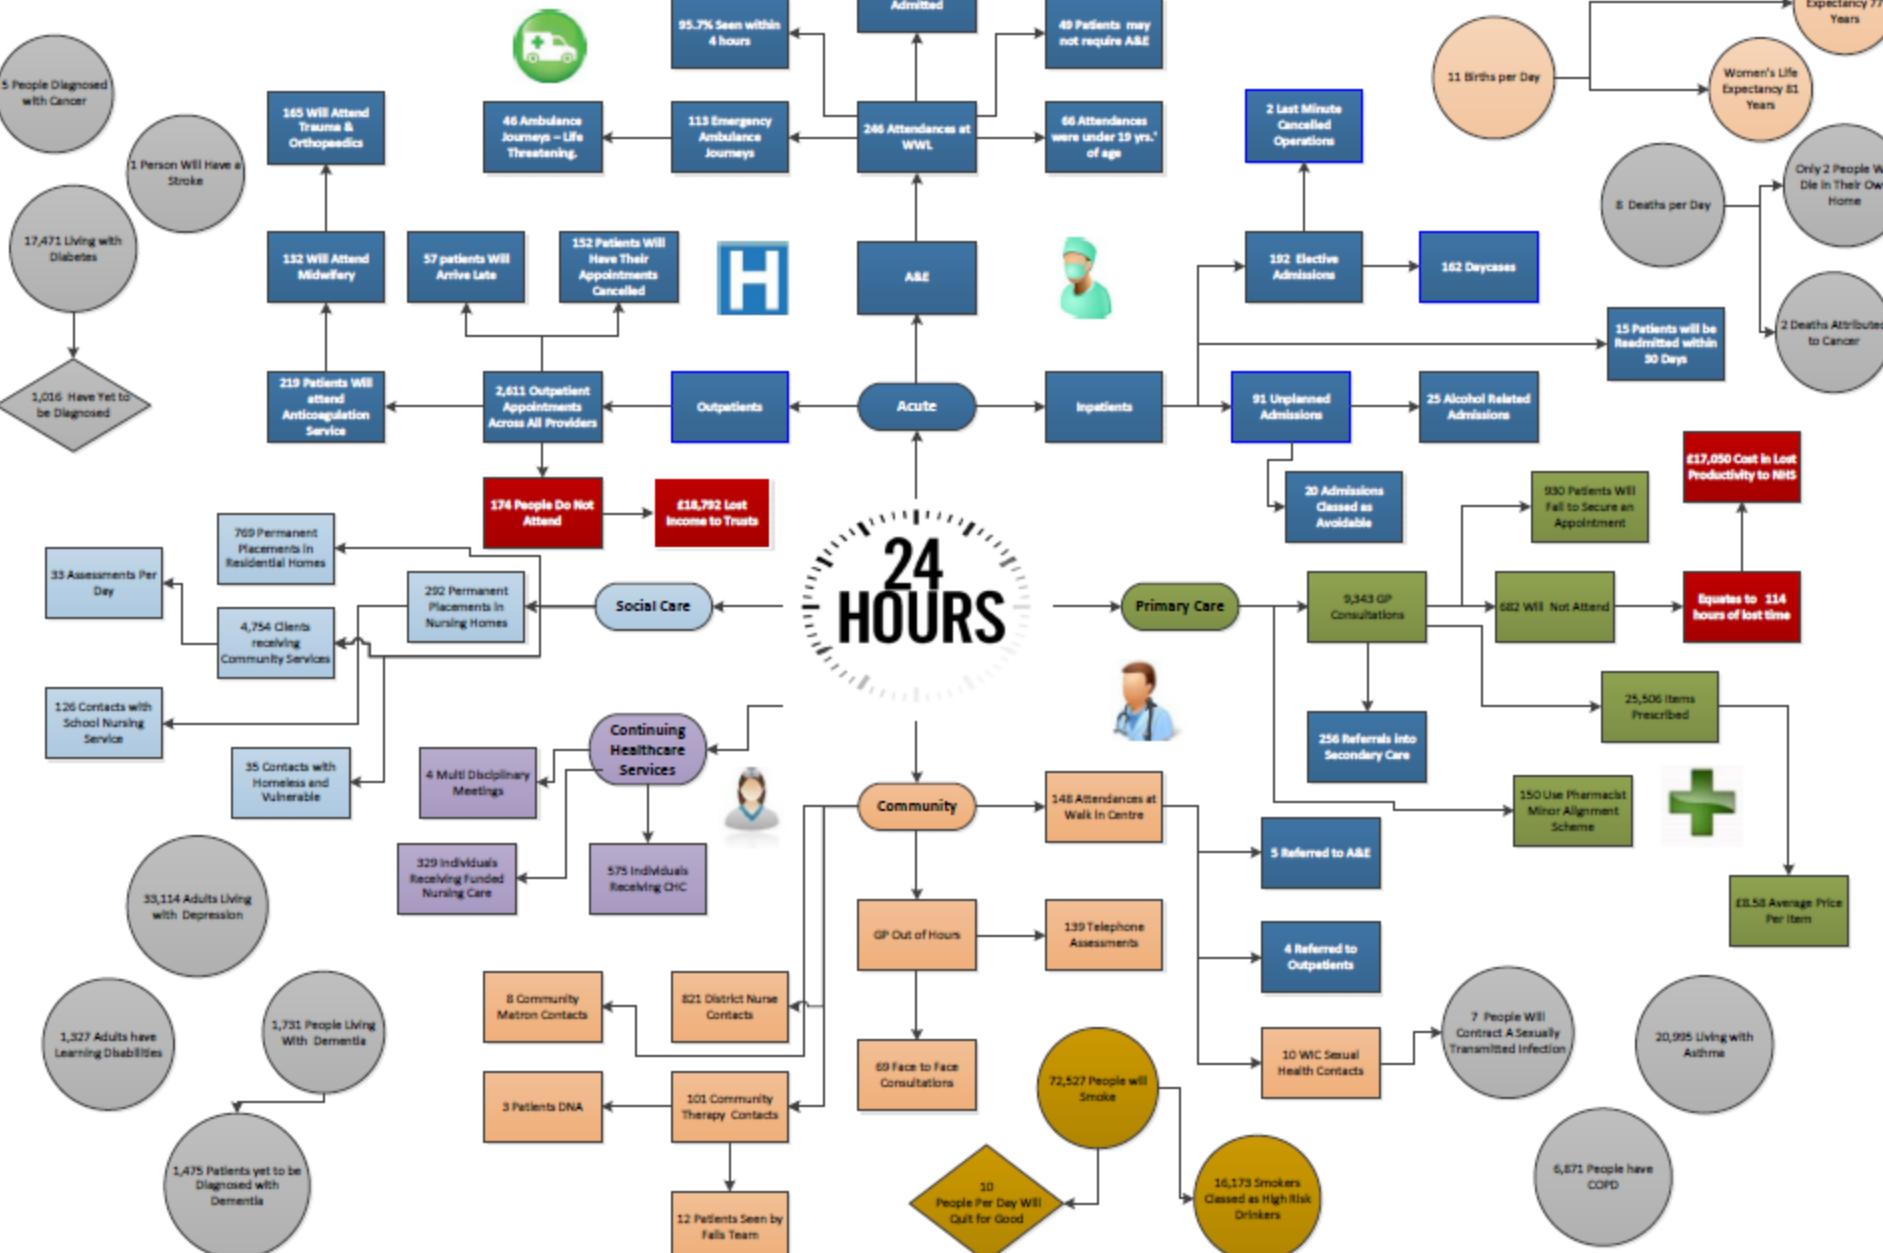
24 HOURS

Acute

A&E

246 Attendances at WWL

Admitted

95.7% Seen within 4 hours

49 Patients may not require A&E

66 Attendances were under 19 yrs.' of age

113 Emergency Ambulance Journeys

46 Ambulance Journeys – Life Threatening.

Outpatients

2,611 Outpatient Appointments Across All Providers

57 patients Will Arrive Late

152 Patients Will Have Their Appointments Cancelled

219 Patients Will attend Anticoagulation Service

132 Will Attend Midwifery

165 Will Attend Trauma & Orthopaedics

174 People Do Not Attend

£18,792 Lost Income to Trusts

Inpatients

192 Elective Admissions

2 Last Minute Cancelled Operations

162 Daycases

15 Patients will be Readmitted within 30 Days

91 Unplanned Admissions

25 Alcohol Related Admissions

20 Admissions Classed as Avoidable

5 People Diagnosed with Cancer

1 Person Will Have a Stroke

17,471 Living with Diabetes

1,016 Have Yet to be Diagnosed

11 Births per Day

Expectancy 77 Years

Women's Life Expectancy 81 Years

8 Deaths per Day

Only 2 People W Die In Their Ow Home

2 Deaths Attributed to Cancer

Social Care

769 Permanent Placements in Residential Homes

292 Permanent Placements in Nursing Homes

33 Assessments Per Day

4,754 Clients receiving Community Services

126 Contacts with School Nursing Service

35 Contacts with Homeless and Vulnerable

Continuing Healthcare Services

4 Multi Disciplinary Meetings

329 Individuals Receiving Funded Nursing Care

575 Individuals Receiving CHC

Primary Care

9,343 GP Consultations

930 Patients Will Fail to Secure an Appointment

682 Will Not Attend

Equates to 114 hours of lost time

£17,050 Cost in Lost Productivity to NHS

256 Referrals into Secondary Care

25,506 Items Prescribed

150 Use Pharmacist Minor Allgment Scheme

£8.58 Average Price Per Item

Community

148 Attendances at Walk in Centre

5 Referred to A&E

4 Referred to Outpatients

10 WIC Sexual Health Contacts

7 People Will Contract A Sexually Transmitted Infection

GP Out of Hours

139 Telephone Assessments

69 Face to Face Consultations

821 District Nurse Contacts

8 Community Matron Contacts

101 Community Therapy Contacts

3 Patients DNA

12 Patients Seen by Falls Team

72,527 People will Smoke

10 People Per Day Will Quit for Good

16,173 Smokers Classed as High Risk Drinkers

33,114 Adults Living with Depression

1,327 Adults have Learning Disabilities

1,731 People Living With Dementia

1,475 Patients yet to be Diagnosed with Dementia

20,995 Living with Asthma

6,871 People have COPD